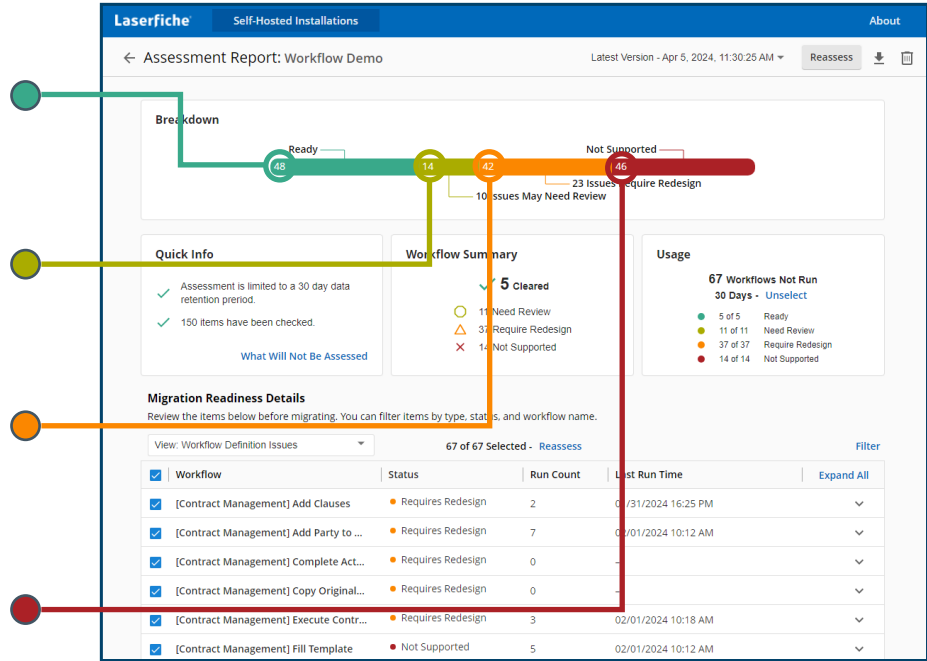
Laserfiche Self-Hosted Installations About

Assessment Report: Workflow Demo

Latest Version - Apr 5, 2024, 11:30:25 AM

Reassess

Breakdown

Ready

Not Supported

48 14 42 46

10 Issues May Need Review

23 Issues Require Redesign

Quick Info

Assessment is limited to a 30 day data retention preriod.

150 items have been checked.

What Will Not Be Assessed

Workflow Summary

5 Cleared

11 Need Review

37 Require Redesign

14 Not Supported

Usage

67 Workflows Not Run

30 Days - Unselect

5 of 5 Ready

11 of 11 Need Review

37 of 37 Require Redesign

14 of 14 Not Supported

Migration Readiness Details

Review the items below before migrating. You can filter items by type, status, and workflow name.

View: Workflow Definition Issues

67 of 67 Selected - Reassess

Filter

| Workflow | Status | Run Count | Last Run Time | Expand All |
|---|---|---|---|---|
| [Contract Management] Add Clauses | Requires Redesign | 2 | 0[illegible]/31/2024 16:25 PM | |
| [Contract Management] Add Party to ... | Requires Redesign | 7 | 0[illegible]/01/2024 10:12 AM | |
| [Contract Management] Complete Act... | Requires Redesign | 0 | – | |
| [Contract Management] Copy Original... | Requires Redesign | 0 | – | |
| [Contract Management] Execute Contr... | Requires Redesign | 3 | 02/01/2024 10:18 AM | |
| [Contract Management] Fill Template | Not Supported | 5 | 02/01/2024 10:12 AM | |